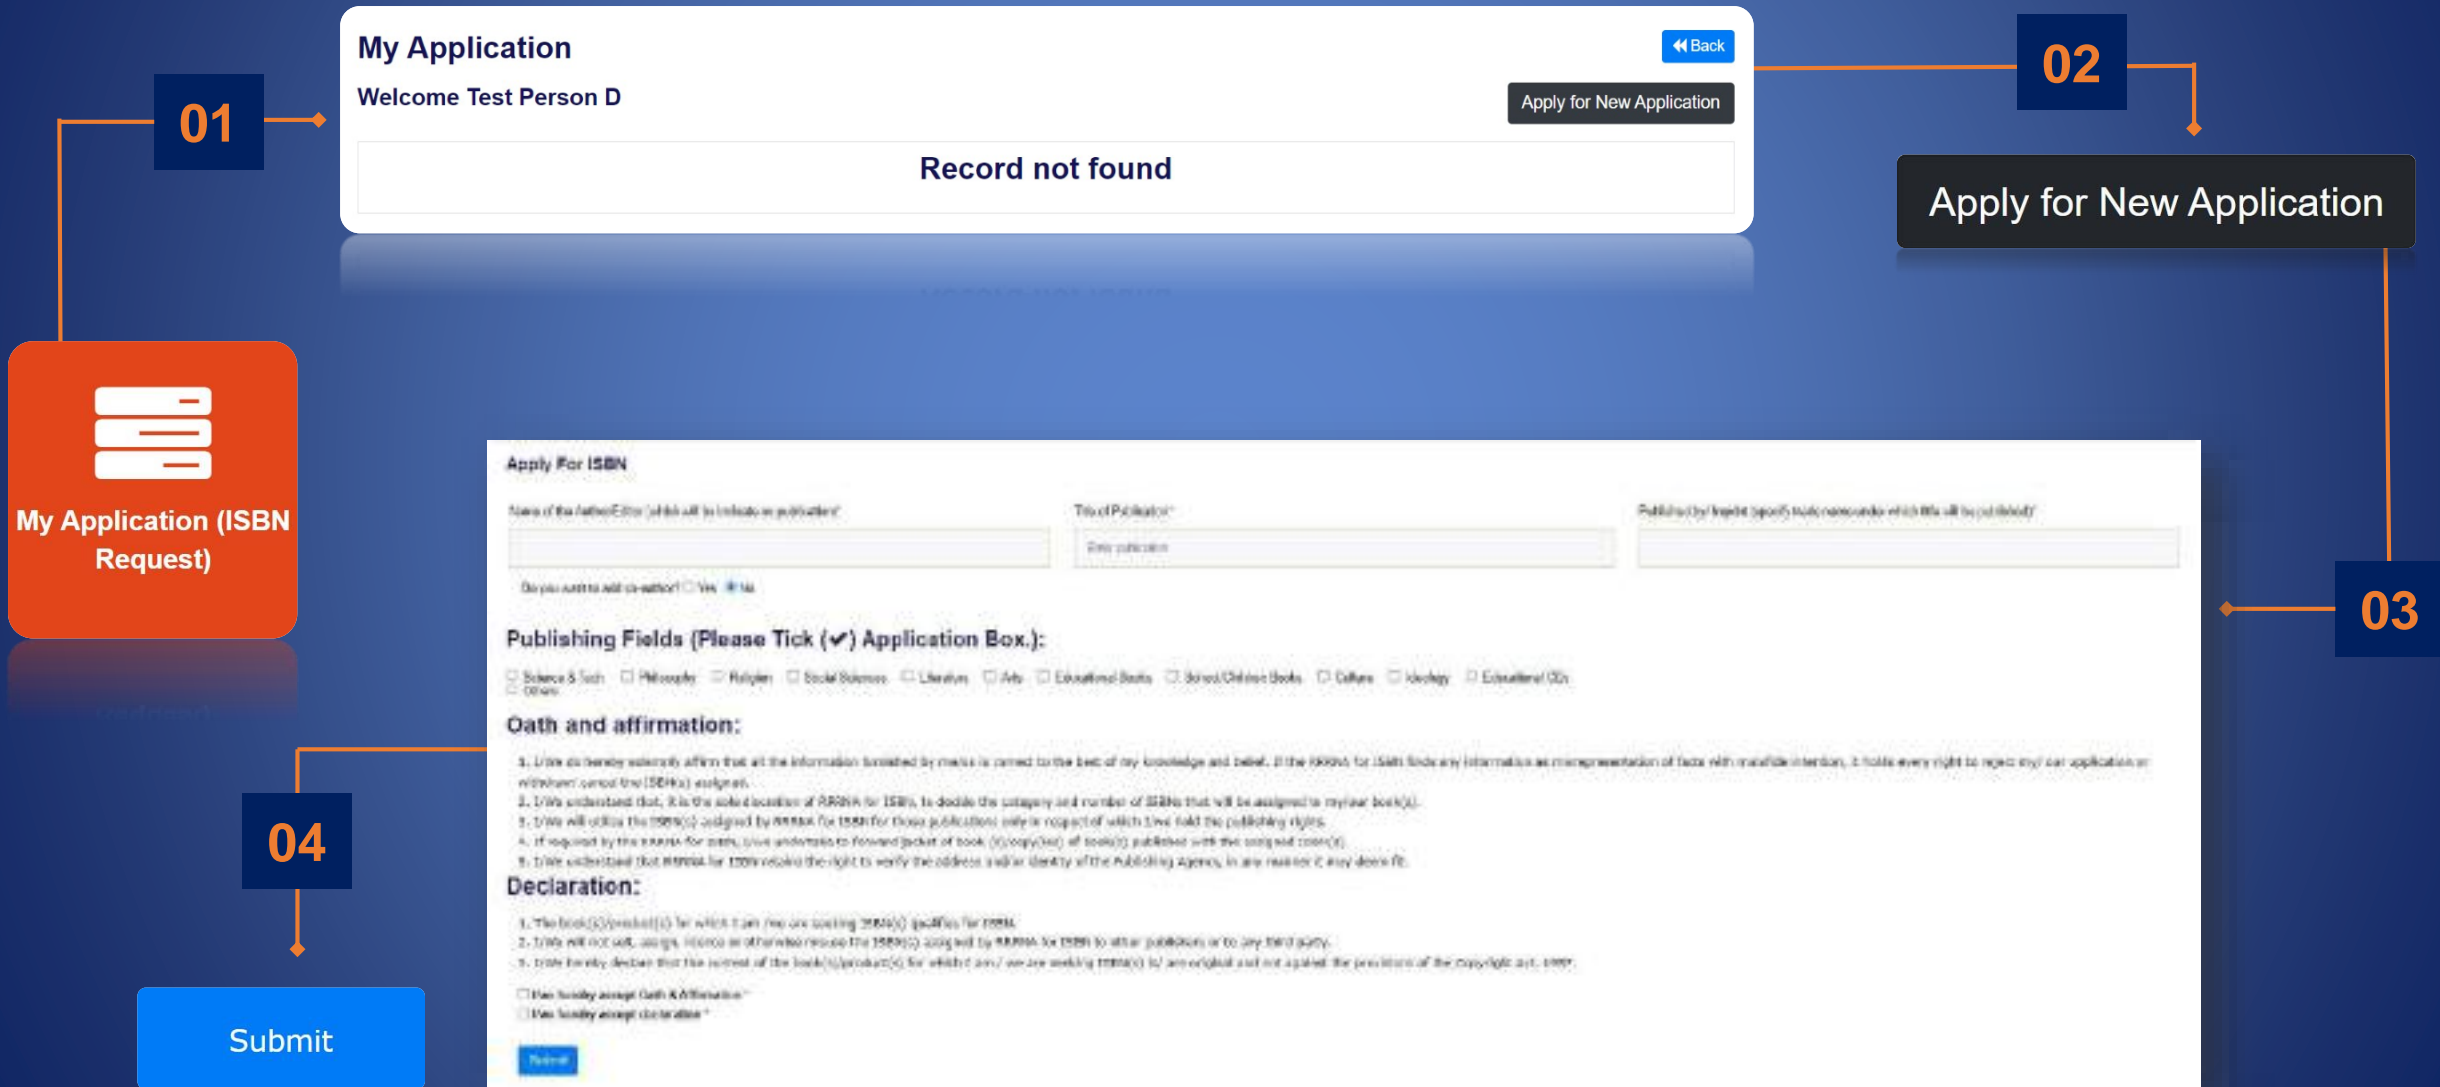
My Application

Welcome Test Person D

Back

Apply for New Application

Record not found

01

02

Apply for New Application

My Application (ISBN Request)

Apply For ISBN

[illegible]

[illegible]

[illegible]

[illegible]

Publishing Fields (Please Tick (✔) Application Box.):

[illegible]

Oath and affirmation:

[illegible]

Declaration:

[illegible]

03

04

Submit